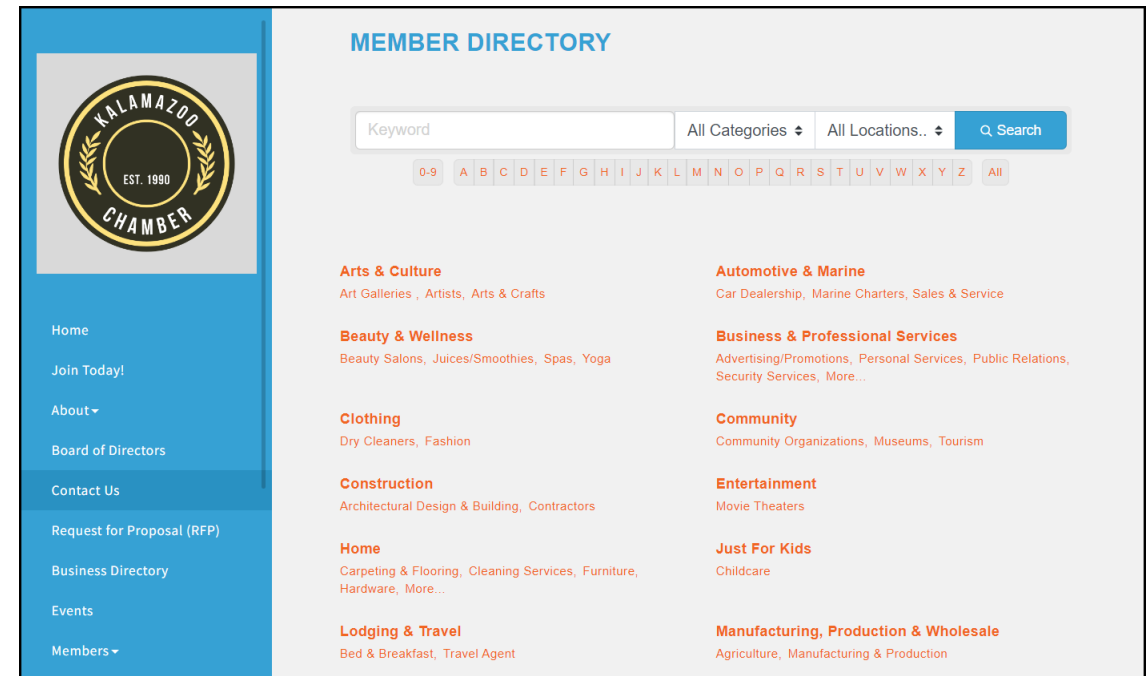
KALAMAZOO
EST. 1990
CHAMBER

Home
Join Today!
About
Board of Directors
Contact Us
Request for Proposal (RFP)
Business Directory
Events
Members

MEMBER DIRECTORY

Keyword | All Categories | All Locations.. | Search

0-9 A B C D E F G H I J K L M N O P Q R S T U V W X Y Z All

Arts & Culture
Art Galleries , Artists, Arts & Crafts

Automotive & Marine
Car Dealership, Marine Charters, Sales & Service

Beauty & Wellness
Beauty Salons, Juices/Smoothies, Spas, Yoga

Business & Professional Services
Advertising/Promotions, Personal Services, Public Relations, Security Services, More...

Clothing
Dry Cleaners, Fashion

Community
Community Organizations, Museums, Tourism

Construction
Architectural Design & Building, Contractors

Entertainment
Movie Theaters

Home
Carpeting & Flooring, Cleaning Services, Furniture, Hardware, More...

Just For Kids
Childcare

Lodging & Travel
Bed & Breakfast, Travel Agent

Manufacturing, Production & Wholesale
Agriculture, Manufacturing & Production